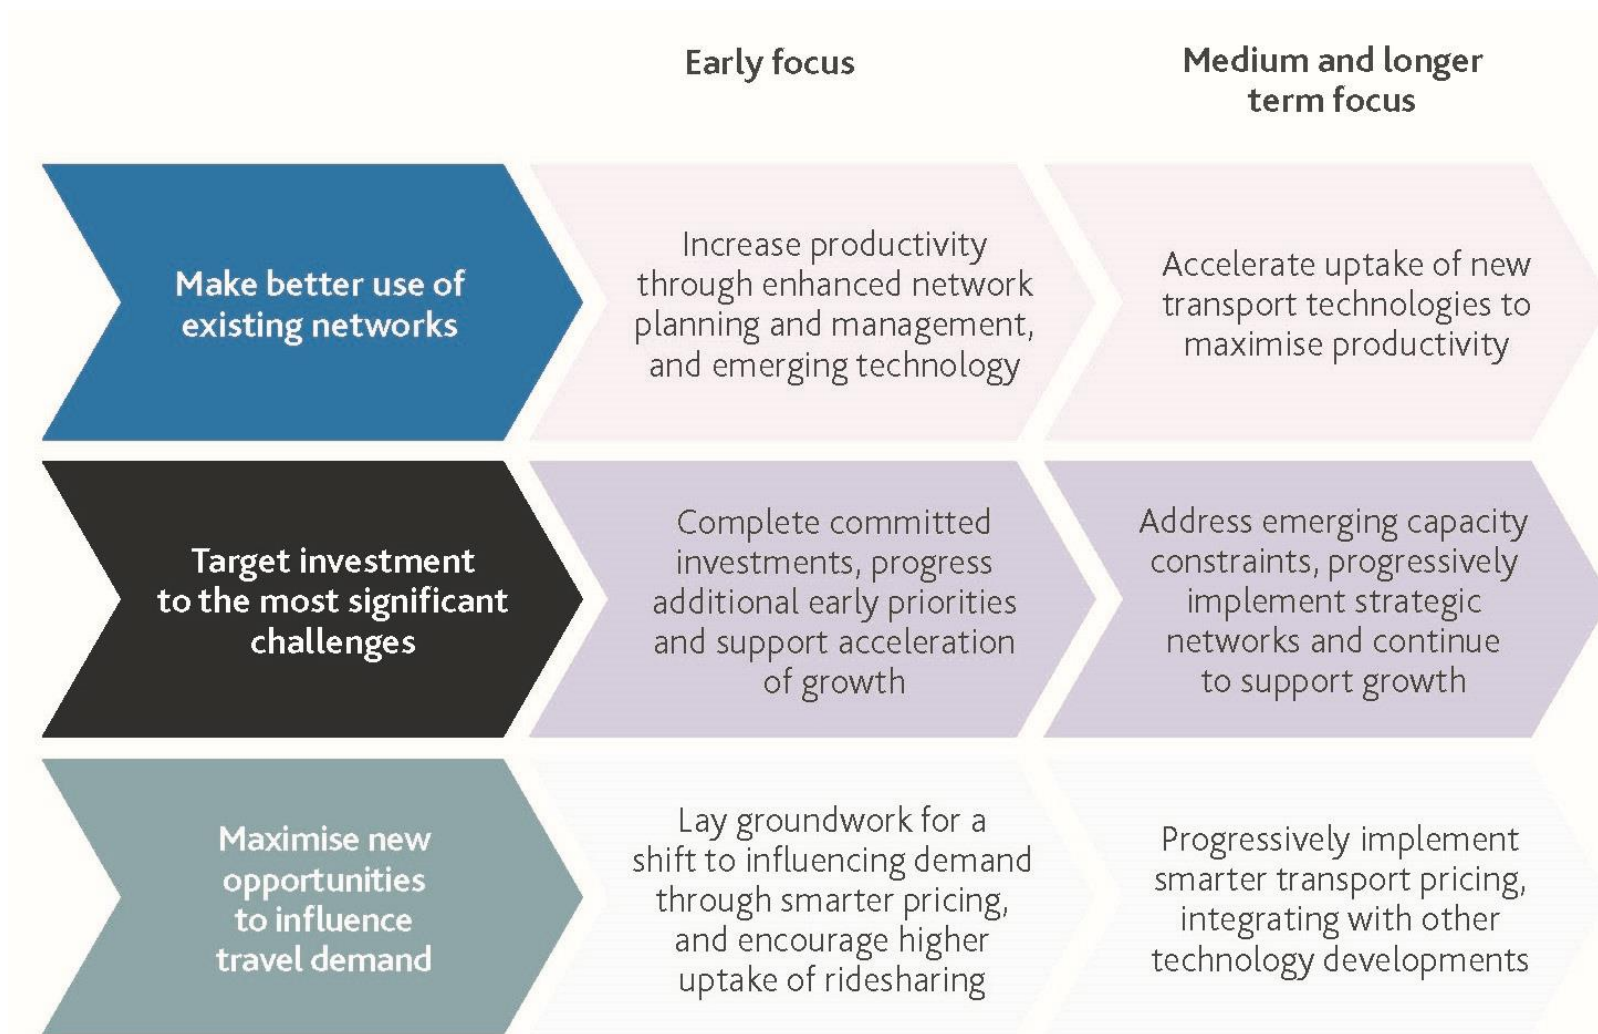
| | Early focus | Medium and longer term focus |
|---|---|---|
| Make better use of existing networks | Increase productivity through enhanced network planning and management, and emerging technology | Accelerate uptake of new transport technologies to maximise productivity |
| Target investment to the most significant challenges | Complete committed investments, progress additional early priorities and support acceleration of growth | Address emerging capacity constraints, progressively implement strategic networks and continue to support growth |
| Maximise new opportunities to influence travel demand | Lay groundwork for a shift to influencing demand through smarter pricing, and encourage higher uptake of ridesharing | Progressively implement smarter transport pricing, integrating with other technology developments |